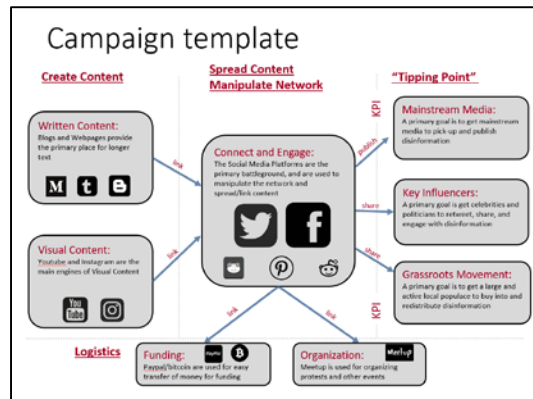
Campaign template

Create Content

Spread Content
Manipulate Network

"Tipping Point"

Written Content:
Blogs and Webpages provide the primary place for longer text

Visual Content:
Youtube and Instagram are the main engines of Visual Content

link

link

Connect and Engage:
The Social Media Platforms are the primary battleground, and are used to manipulate the network and spread/link content

KPI

publish

share

share

KPI

Mainstream Media:
A primary goal is to get mainstream media to pick-up and publish disinformation

Key Influencers:
A primary goal is get celebrities and politicians to retweet, share, and engage with disinformation

Grassroots Movement:
A primary goal is to get a large and active local populace to buy into and redistribute disinformation

link

link

Logistics

Funding:
Paypal/bitcoin are used for easy transfer of money for funding

PayPal

Organization:
Meetup is used for organizing protests and other events

Meetup

You Tube